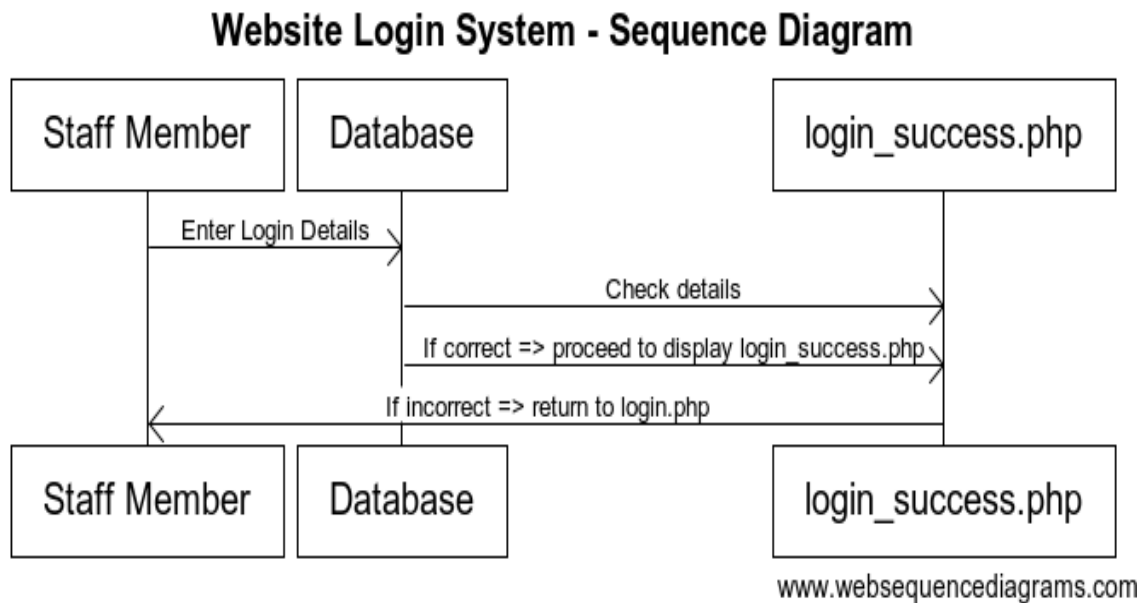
Website Login System - Sequence Diagram

Staff Member

Database

login_success.php

Enter Login Details

Check details

If correct => proceed to display login_success.php

If incorrect => return to login.php

Staff Member

Database

login_success.php

www.websequencediagrams.com